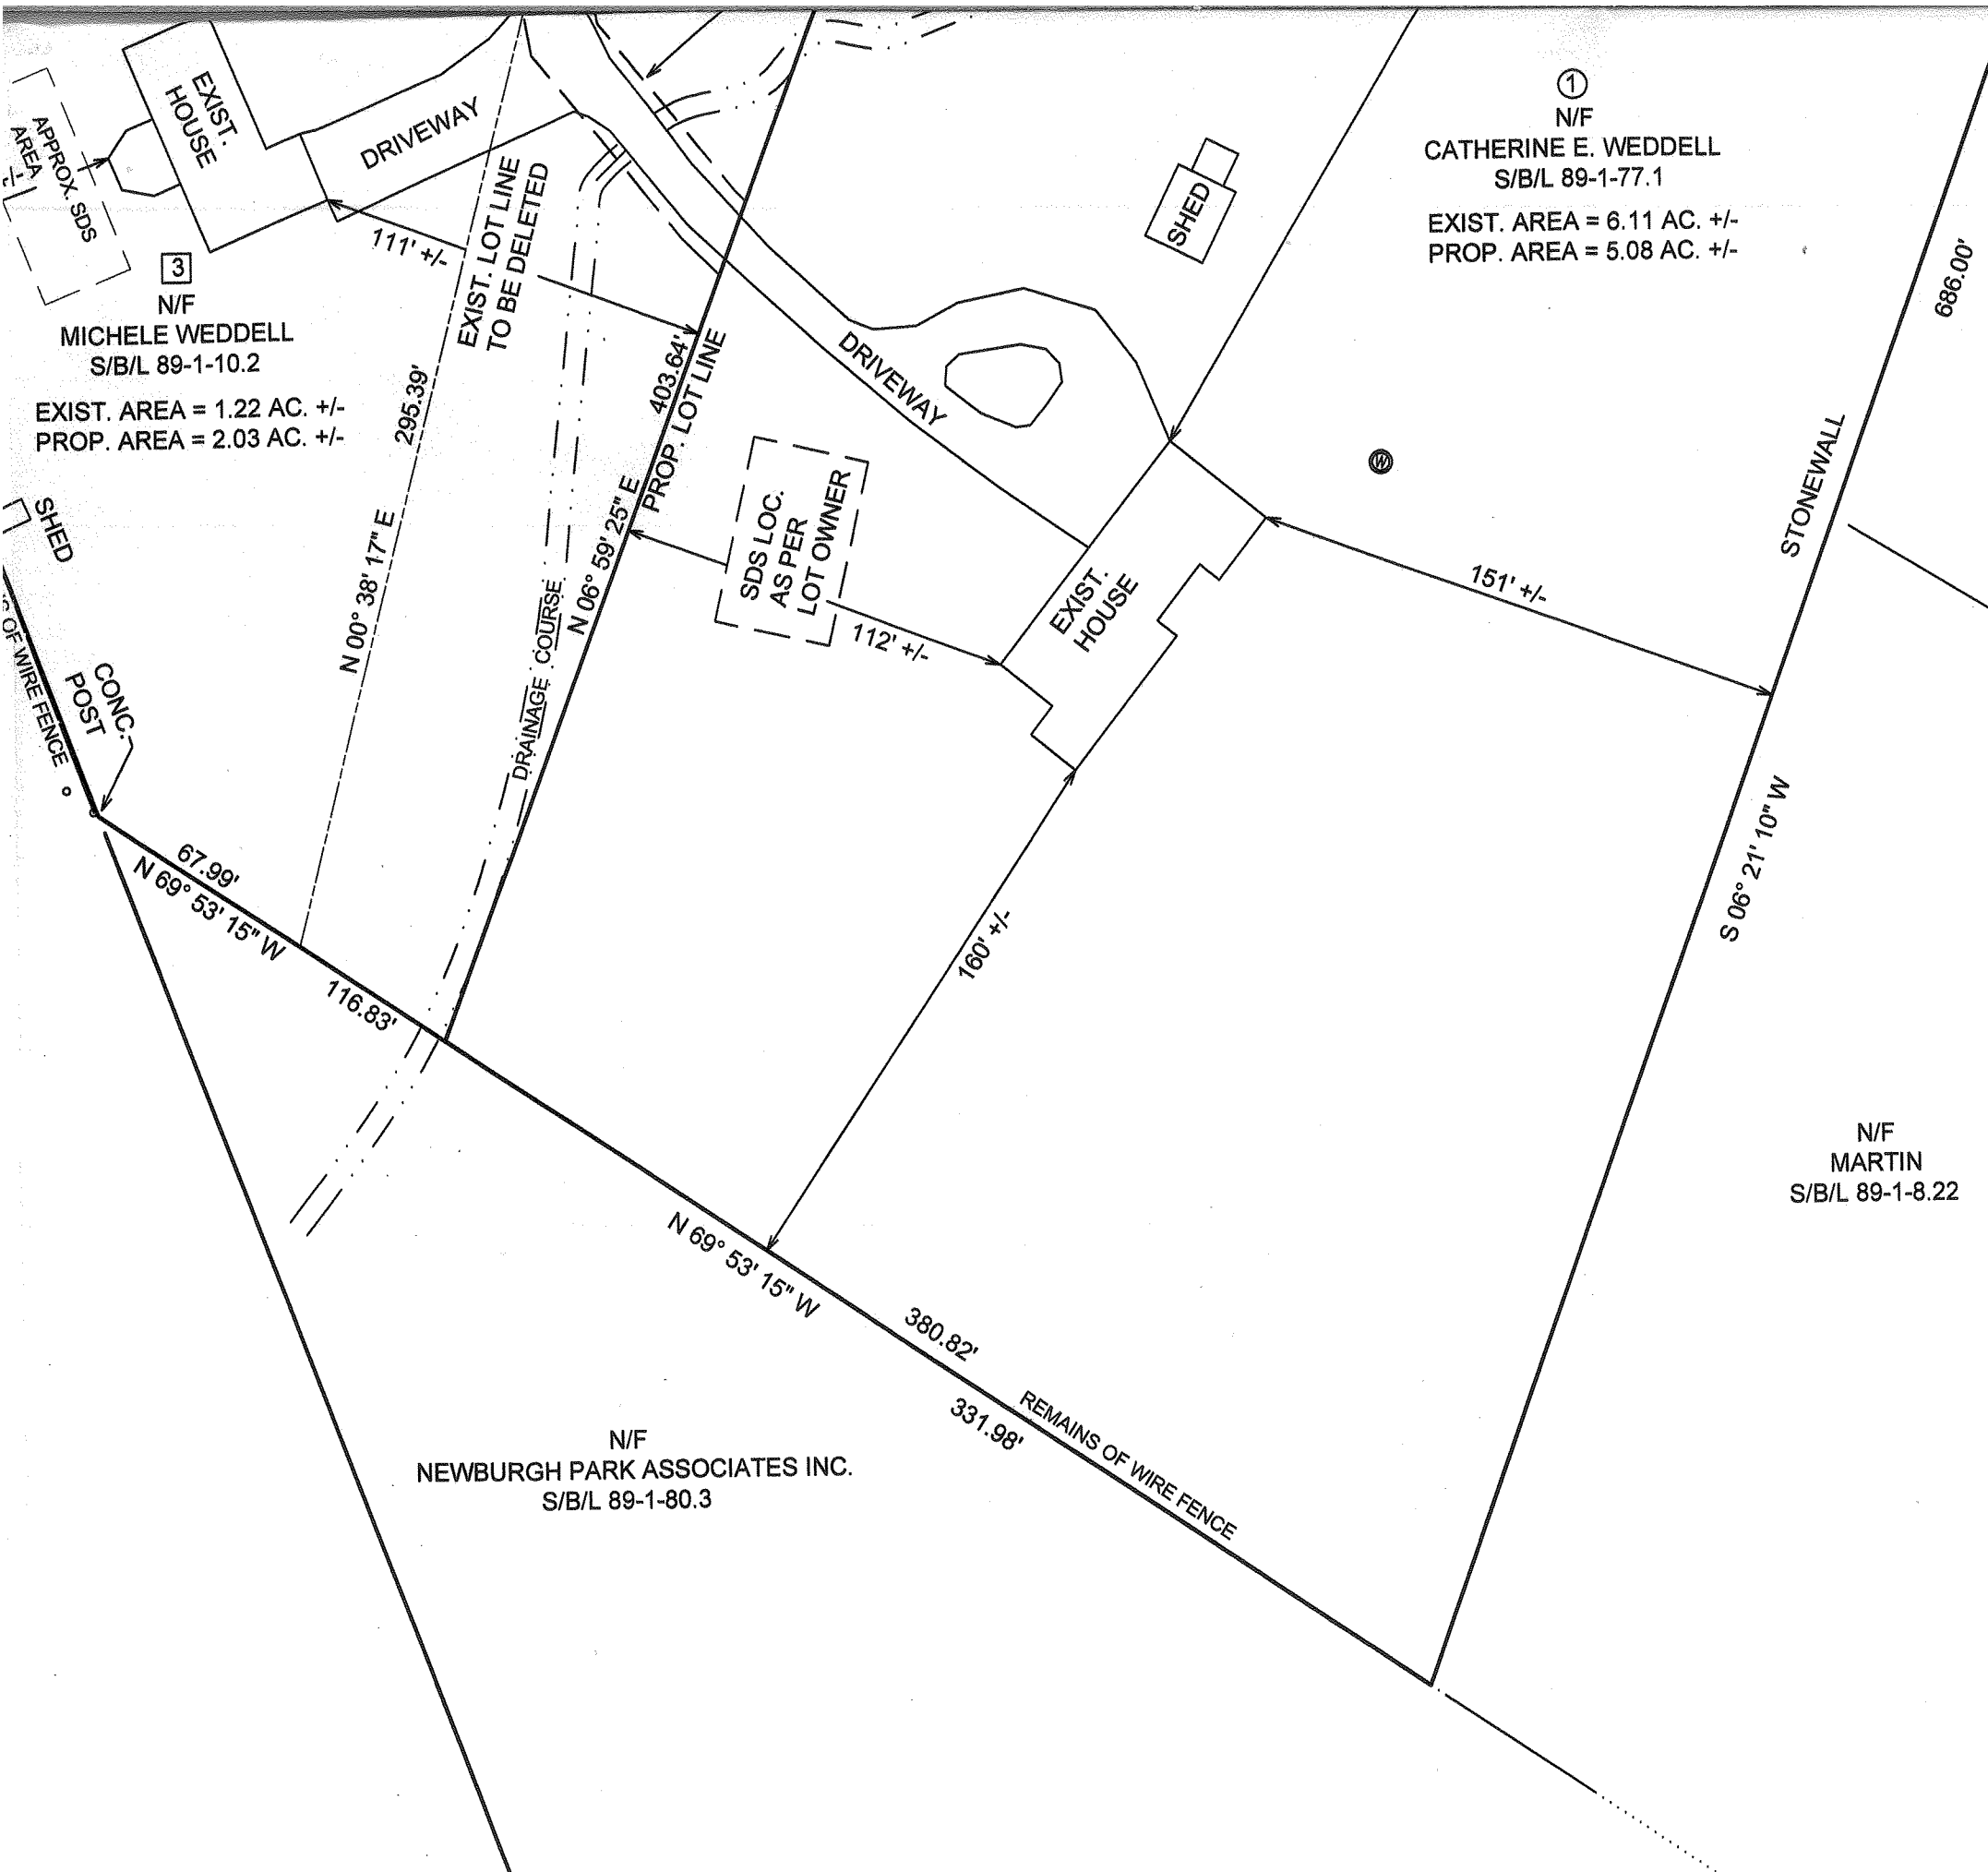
EXIST. HOUSE

APPROX. SDS AREA

DRIVEWAY

1
N/F
CATHERINE E. WEDDELL
S/B/L 89-1-77.1

EXIST. AREA = 6.11 AC. +/-
PROP. AREA = 5.08 AC. +/-

SHED

686.00'

111' +/-

EXIST. LOT LINE TO BE DELETED

3
N/F
MICHELE WEDDELL
S/B/L 89-1-10.2

EXIST. AREA = 1.22 AC. +/-
PROP. AREA = 2.03 AC. +/-

295.39'

403.64'
PROP. LOT LINE

DRIVEWAY

W

STONEWALL

SHED

N 00° 38' 17" E

N 06° 59' 25" E

SDS LOC. AS PER LOT OWNER

DRAINAGE COURSE

EXIST. HOUSE

151' +/-

112' +/-

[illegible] OF WIRE FENCE

CONC. POST

67.99'
N 69° 53' 15" W

116.83'

160' +/-

S 06° 21' 10" W

N/F
MARTIN
S/B/L 89-1-8.22

N 69° 53' 15" W

380.82'

331.98'

REMAINS OF WIRE FENCE

N/F
NEWBURGH PARK ASSOCIATES INC.
S/B/L 89-1-80.3